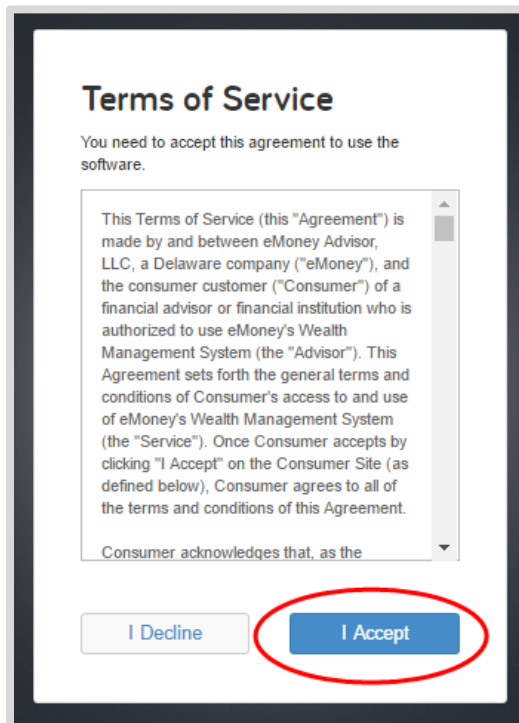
Terms of Service

You need to accept this agreement to use the software.

This Terms of Service (this "Agreement") is made by and between eMoney Advisor, LLC, a Delaware company ("eMoney"), and the consumer customer ("Consumer") of a financial advisor or financial institution who is authorized to use eMoney's Wealth Management System (the "Advisor"). This Agreement sets forth the general terms and conditions of Consumer's access to and use of eMoney's Wealth Management System (the "Service"). Once Consumer accepts by clicking "I Accept" on the Consumer Site (as defined below), Consumer agrees to all of the terms and conditions of this Agreement.

Consumer acknowledges that, as the

I Decline

I Accept